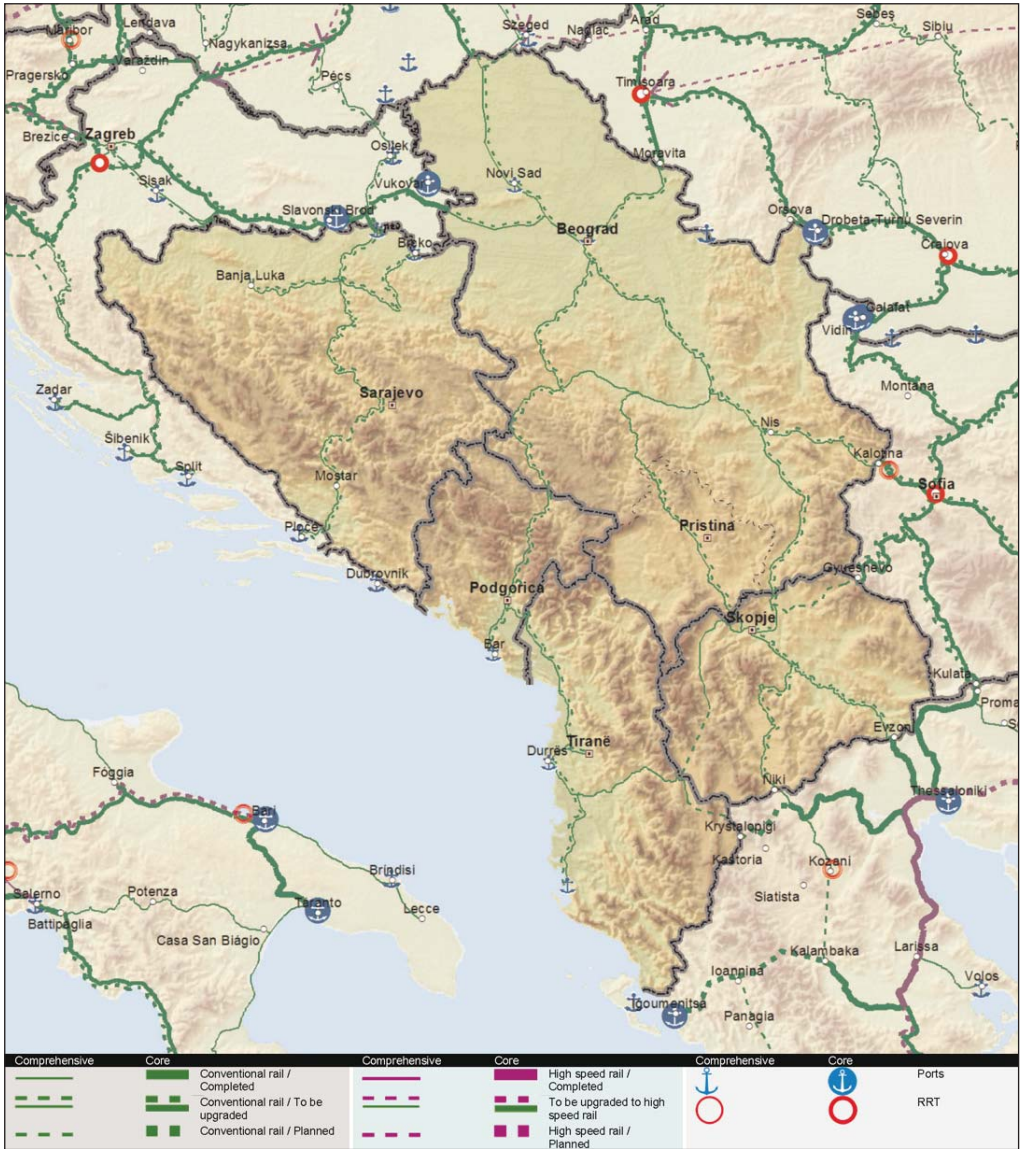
Maribor
Lendava
Nagykanizsa
Szeged
Nagylac
Arad
Sebeș
Sibiu
Pragersko
Varaždin
Pécs
Timisoara
Brezice
Zagreb
Osijek
Moravita
Sisak
Vukovar
Novi Sad
Orsova
Drobeta-Turnu Severin
Slavonski Brod
Beograd
Craiova
Brcko
Banja Luka
Calafat
Vidin
Montana
Zadar
Sarajevo
Nis
Šibenik
Split
Kalotina
Sofia
Mostar
Pristina
Ploce
Gyueshevo
Dubrovnik
Podgorica
Skopje
Bar
Kulata
Proma
Tiranë
Evzoni
Durrës
Foggia
Niki
Thessaloniki
Bari
Krystallopigi
Kastoria
Kozani
Brindisi
Salerno
Potenza
Taranto
Lecce
Slatista
Battipaglia
Casa San Biagio
Kalambaka
Larissa
Ioannina
Volos
Igoumenitsa
Panagia

| Comprehensive | Core | | Comprehensive | Core | | Comprehensive | Core | |
|---|---|---|---|---|---|---|---|---|
| | | Conventional rail / Completed | | | High speed rail / Completed | | | Ports |
| | | Conventional rail / To be upgraded | | | To be upgraded to high speed rail | | | RRT |
| | | Conventional rail / Planned | | | High speed rail / Planned | | | |